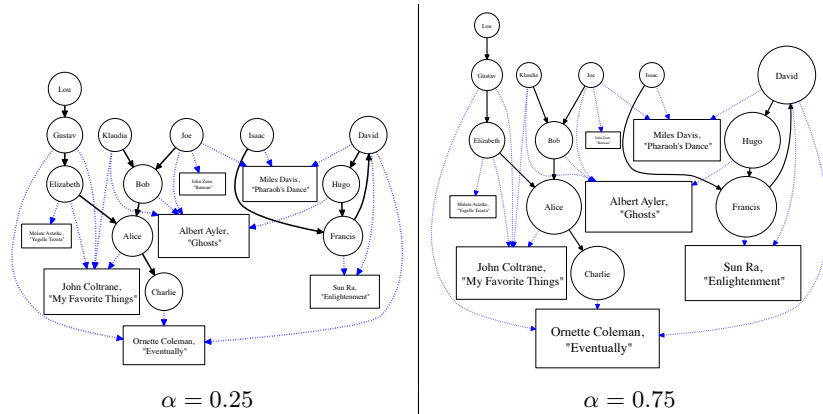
Lou

Gustav

Klaudia

Joe

Isaac

David

Elizabeth

Bob

John Zorn, "Batman"

Miles Davis, "Pharaoh's Dance"

Hugo

Mulatu Astatke, "Yegelle Tezeta"

Alice

Albert Ayler, "Ghosts"

Francis

John Coltrane, "My Favorite Things"

Charlie

Sun Ra, "Enlightenment"

Ornette Coleman, "Eventually"

$\alpha = 0.25$

Lou

Gustav

Klaudia

Joe

Isaac

David

Elizabeth

Bob

John Zorn, "Batman"

Miles Davis, "Pharaoh's Dance"

Hugo

Mulatu Astatke, "Yegelle Tezeta"

Alice

Albert Ayler, "Ghosts"

Francis

John Coltrane, "My Favorite Things"

Charlie

Sun Ra, "Enlightenment"

Ornette Coleman, "Eventually"

$\alpha = 0.75$